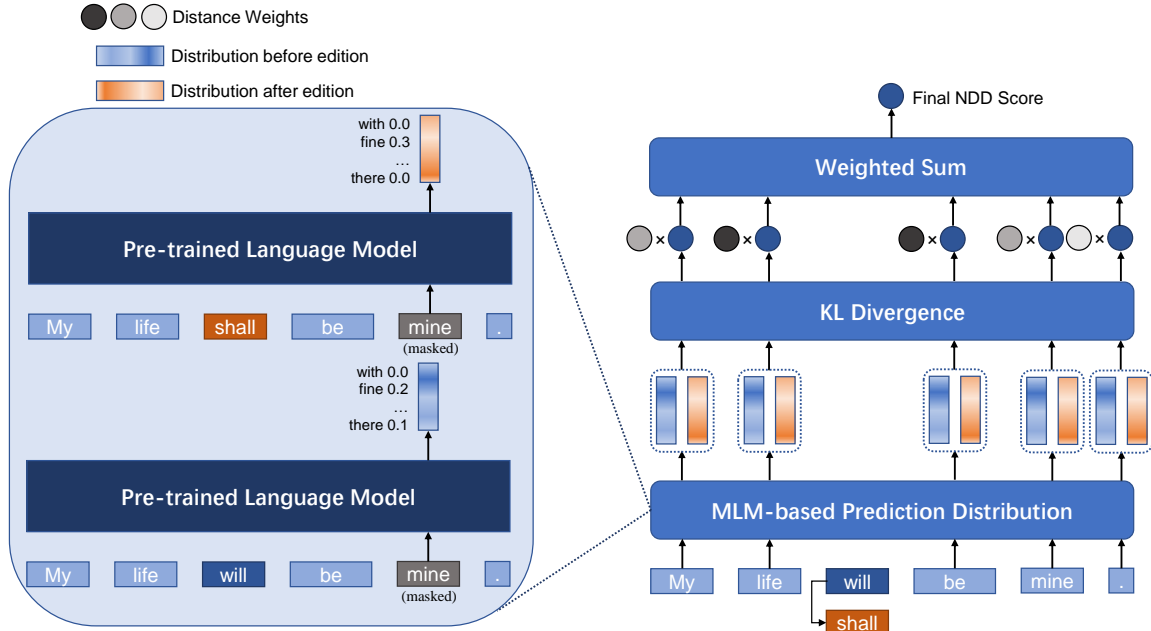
Distance Weights

Distribution before edition

Distribution after edition

with 0.0
fine 0.3
…
there 0.0

Pre-trained Language Model

My life shall be mine .
(masked)

with 0.0
fine 0.2
…
there 0.1

Pre-trained Language Model

My life will be mine .
(masked)

Final NDD Score

Weighted Sum

× × × × ×

KL Divergence

MLM-based Prediction Distribution

My life will be mine .

shall